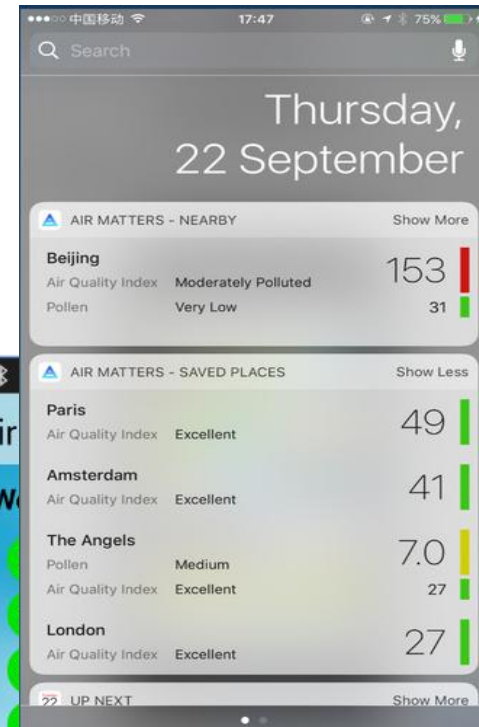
中国移动 17:47 75%

Search

Thursday, 22 September

AIR MATTERS - NEARBY Show More

Beijing
Air Quality Index Moderately Polluted 153
Pollen Very Low 31

AIR MATTERS - SAVED PLACES Show Less

Paris
Air Quality Index Excellent 49

Amsterdam
Air Quality Index Excellent 41

The Angels
Pollen Medium 7.0
Air Quality Index Excellent 27

London
Air Quality Index Excellent 27

22 UP NEXT Show More

ir

W